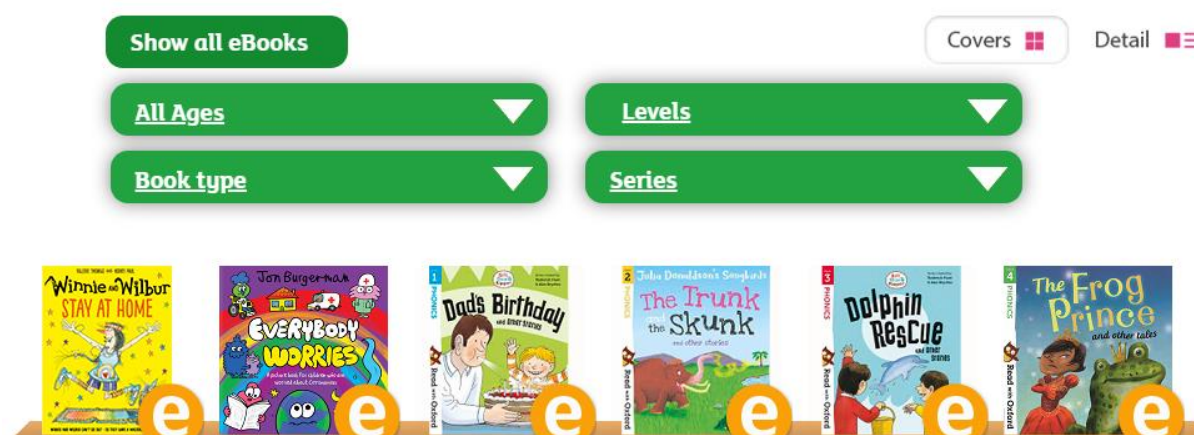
Show all eBooks

Covers

Detail

All Ages

Levels

Book type

Series

Winnie and Wilbur STAY AT HOME

Jon Burgerman EVERYBODY WORRIES

A picture book for children who are worried about Coronavirus

1 PHONICS Dad's Birthday and other stories Read with Oxford

2 PHONICS Julia Donaldson's Songbirds The Trunk and the Skunk and other stories Read with Oxford

3 PHONICS Dolphin Rescue and other stories Read with Oxford

4 PHONICS The Frog Prince and other tales Read with Oxford

e e e e e e